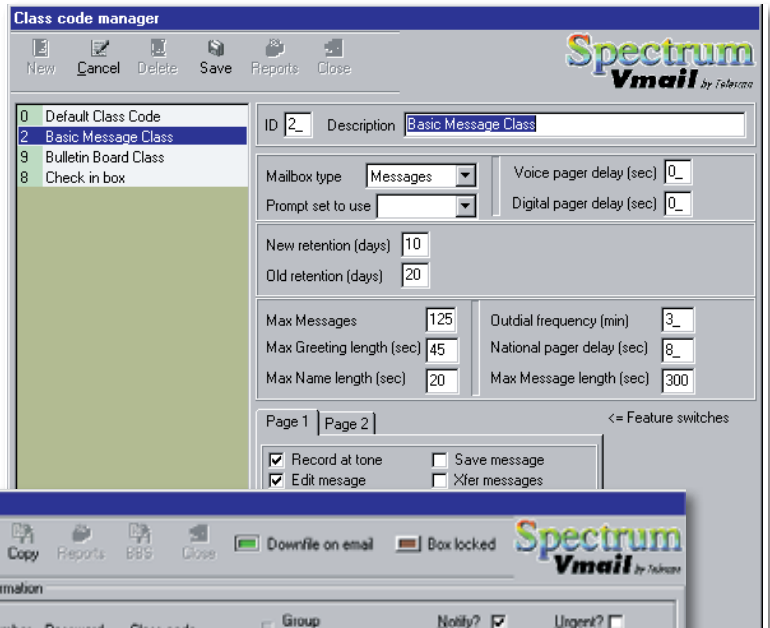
Class code manager

New Cancel Delete Save Reports Close

Spectrum Vmail by Telorma

| 0 | Default Class Code |
|---|---|
| 2 | Basic Message Class |
| 9 | Bulletin Board Class |
| 8 | Check in box |

ID 2_ Description Basic Message Class

Mailbox type Messages
Prompt set to use
Voice pager delay (sec) 0_
Digital pager delay (sec) 0_

New retention (days) 10
Old retention (days) 20

Max Messages 125
Max Greeting length (sec) 45
Max Name length (sec) 20
Outdial frequency (min) 3_
National pager delay (sec) 8_
Max Message length (sec) 300

Page 1 Page 2
<= Feature switches

☑ Record at tone
☐ Save message
☑ Edit mesage
☐ Xfer messages

Copy Reports BBS Close
Downfile on email
Box locked

Spectrum Vmail by Telorma

rmation
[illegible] Group
Notify? ☑
Urgent? ☐